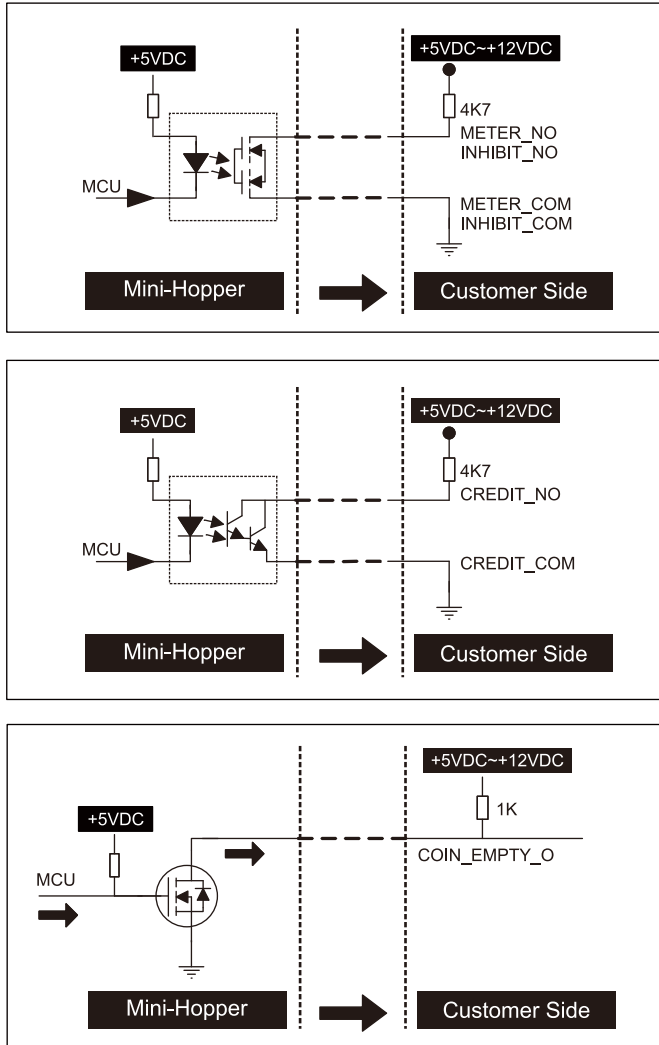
+5VDC
+5VDC~+12VDC
4K7
METER_NO
INHIBIT_NO
MCU
METER_COM
INHIBIT_COM
Mini-Hopper
Customer Side

+5VDC
+5VDC~+12VDC
4K7
CREDIT_NO
MCU
CREDIT_COM
Mini-Hopper
Customer Side

+5VDC~+12VDC
1K
+5VDC
COIN_EMPTY_O
MCU
Mini-Hopper
Customer Side